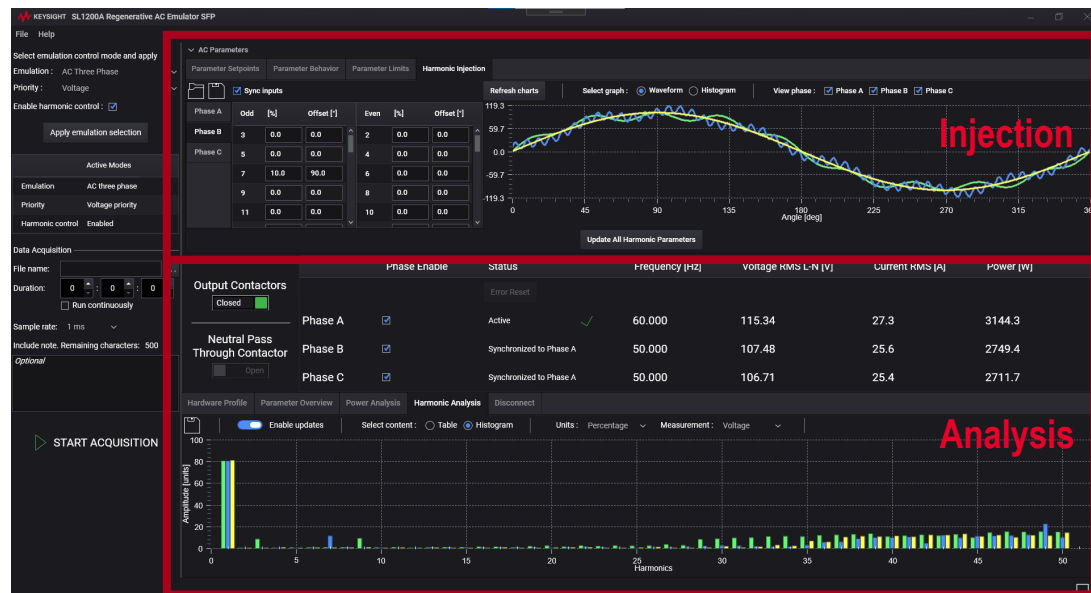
KEYSIGHT SL1200A Regenerative AC Emulator SFP

File Help

Select emulation control mode and apply

Emulation : AC Three Phase

Priority : Voltage

Enable harmonic control : ☑

Apply emulation selection

| | Active Modes |
|---|---|
| Emulation | AC three phase |
| Priority | Voltage priority |
| Harmonic control | Enabled |

Data Acquisition

File name:

Duration: 0 : 0 : 0

Run continuously

Sample rate: 1 ms

Include note. Remaining characters: 500

Optional

START ACQUISITION

AC Parameters

Parameter Setpoints | Parameter Behavior | Parameter Limits | Harmonic Injection

Sync inputs

Phase A
Phase B
Phase C

| Odd | [%] | Offset [°] | Even | [%] | Offset [°] |
|---|---|---|---|---|---|
| 3 | 0.0 | 0.0 | 2 | 0.0 | 0.0 |
| 5 | 0.0 | 0.0 | 4 | 0.0 | 0.0 |
| 7 | 10.0 | 90.0 | 6 | 0.0 | 0.0 |
| 9 | 0.0 | 0.0 | 8 | 0.0 | 0.0 |
| 11 | 0.0 | 0.0 | 10 | 0.0 | 0.0 |

Refresh charts

Select graph : Waveform Histogram

View phase : ☑ Phase A ☑ Phase B ☑ Phase C

119.3
59.7
0.0
-59.7
-119.3

0 45 90 135 180 225 270 315 360
Angle [deg]

Injection

Update All Harmonic Parameters

Output Contactors

Closed

Neutral Pass Through Contactor

Open

| | Phase Enable | Status | | Frequency [Hz] | Voltage RMS L-N [V] | Current RMS [A] | Power [W] |
|---|---|---|---|---|---|---|---|
| | | Error Reset | | | | | |
| Phase A | ☑ | Active | ✓ | 60.000 | 115.34 | 27.3 | 3144.3 |
| Phase B | ☑ | Synchronized to Phase A | | 50.000 | 107.48 | 25.6 | 2749.4 |
| Phase C | ☑ | Synchronized to Phase A | | 50.000 | 106.71 | 25.4 | 2711.7 |

Hardware Profile | Parameter Overview | Power Analysis | Harmonic Analysis | Disconnect

Enable updates

Select content : Table Histogram

Units : Percentage

Measurement : Voltage

Analysis

100
80
60
40
20
0

Amplitude [units]

0 5 10 15 20 25 30 35 40 45 50
Harmonics